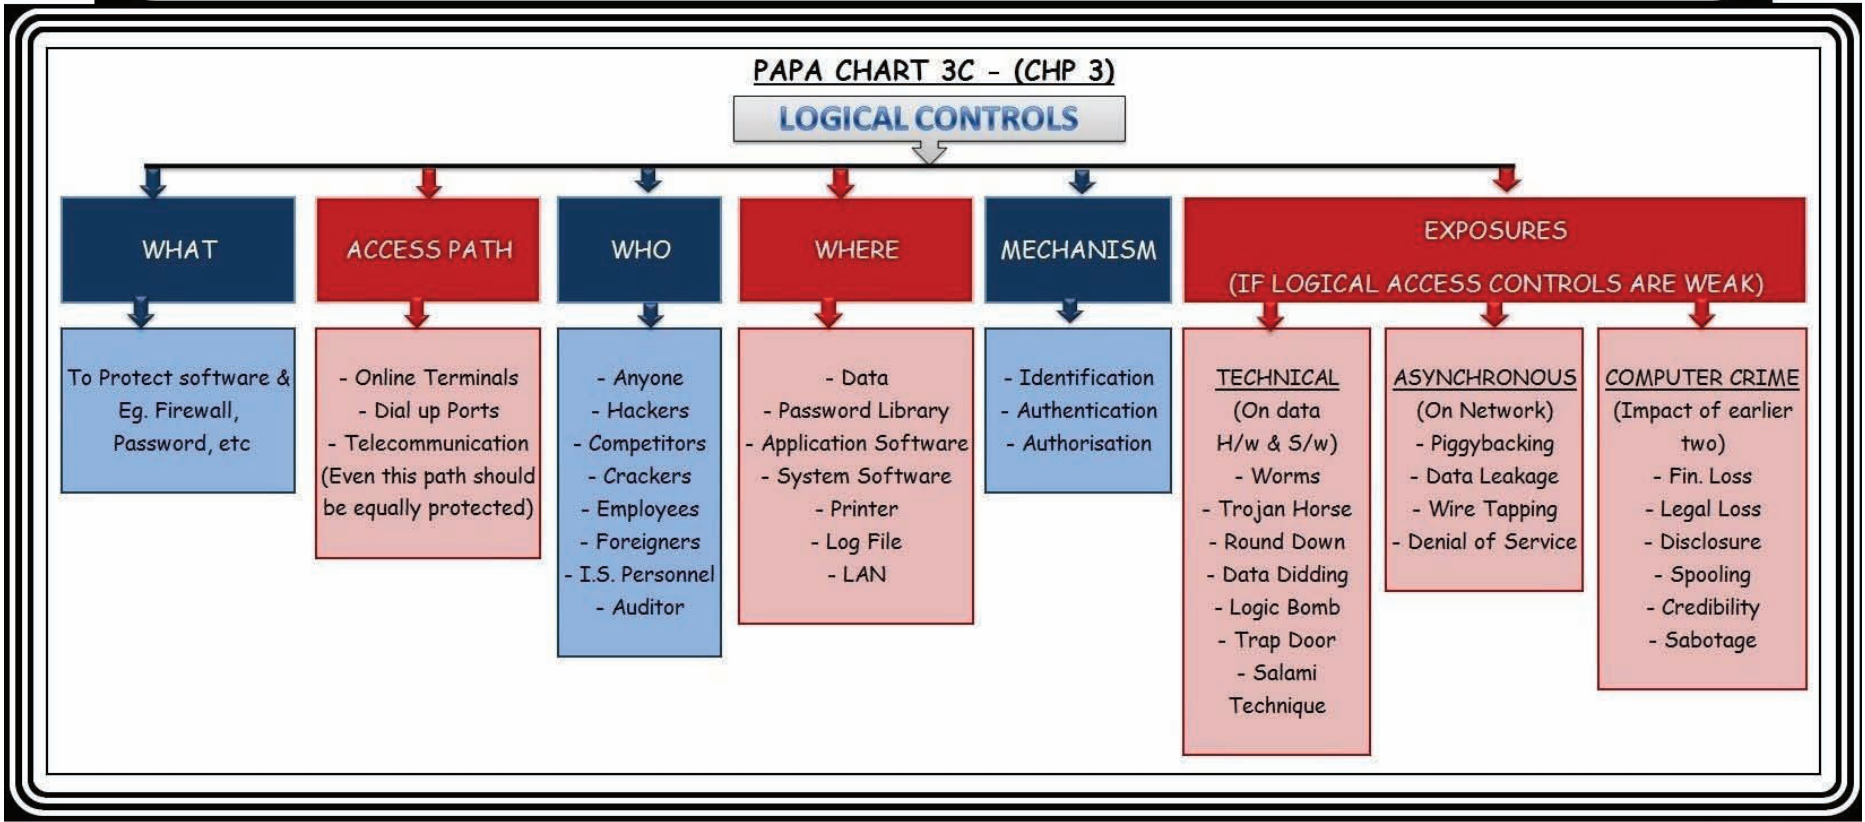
PAPA CHART 3C - (CHP 3)

LOGICAL CONTROLS

WHAT

To Protect software & Eg. Firewall, Password, etc

ACCESS PATH

- Online Terminals
- Dial up Ports
- Telecommunication
(Even this path should be equally protected)

WHO

- Anyone
- Hackers
- Competitors
- Crackers
- Employees
- Foreigners
- I.S. Personnel
- Auditor

WHERE

- Data
- Password Library
- Application Software
- System Software
- Printer
- Log File
- LAN

MECHANISM

- Identification
- Authentication
- Authorisation

EXPOSURES
(IF LOGICAL ACCESS CONTROLS ARE WEAK)

TECHNICAL
(On data H/w & S/w)
- Worms
- Trojan Horse
- Round Down
- Data Didding
- Logic Bomb
- Trap Door
- Salami Technique

ASYNCHRONOUS
(On Network)
- Piggybacking
- Data Leakage
- Wire Tapping
- Denial of Service

COMPUTER CRIME
(Impact of earlier two)
- Fin. Loss
- Legal Loss
- Disclosure
- Spooling
- Credibility
- Sabotage